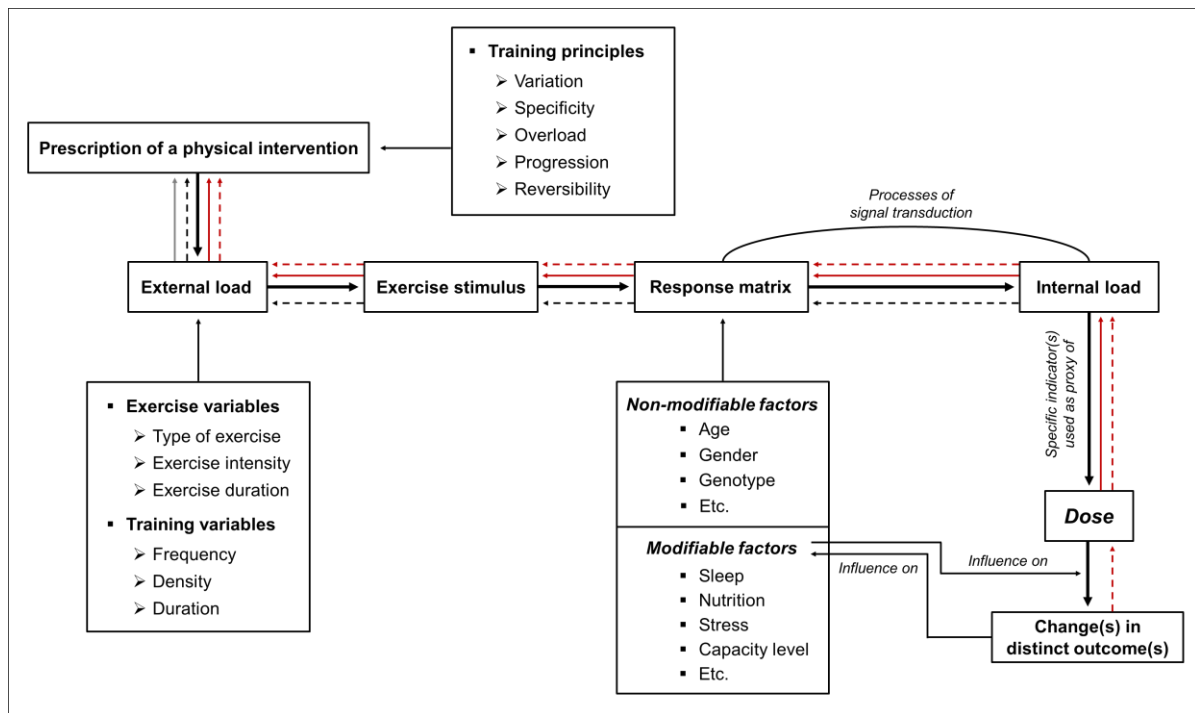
Training principles
Variation
Specificity
Overload
Progression
Reversibility

Prescription of a physical intervention

Processes of signal transduction

External load
Exercise stimulus
Response matrix
Internal load

Specific indicator(s) used as proxy of

Exercise variables
Type of exercise
Exercise intensity
Exercise duration
Training variables
Frequency
Density
Duration

Non-modifiable factors
Age
Gender
Genotype
Etc.

Modifiable factors
Sleep
Nutrition
Stress
Capacity level
Etc.

Dose

Influence on
Influence on

Change(s) in distinct outcome(s)